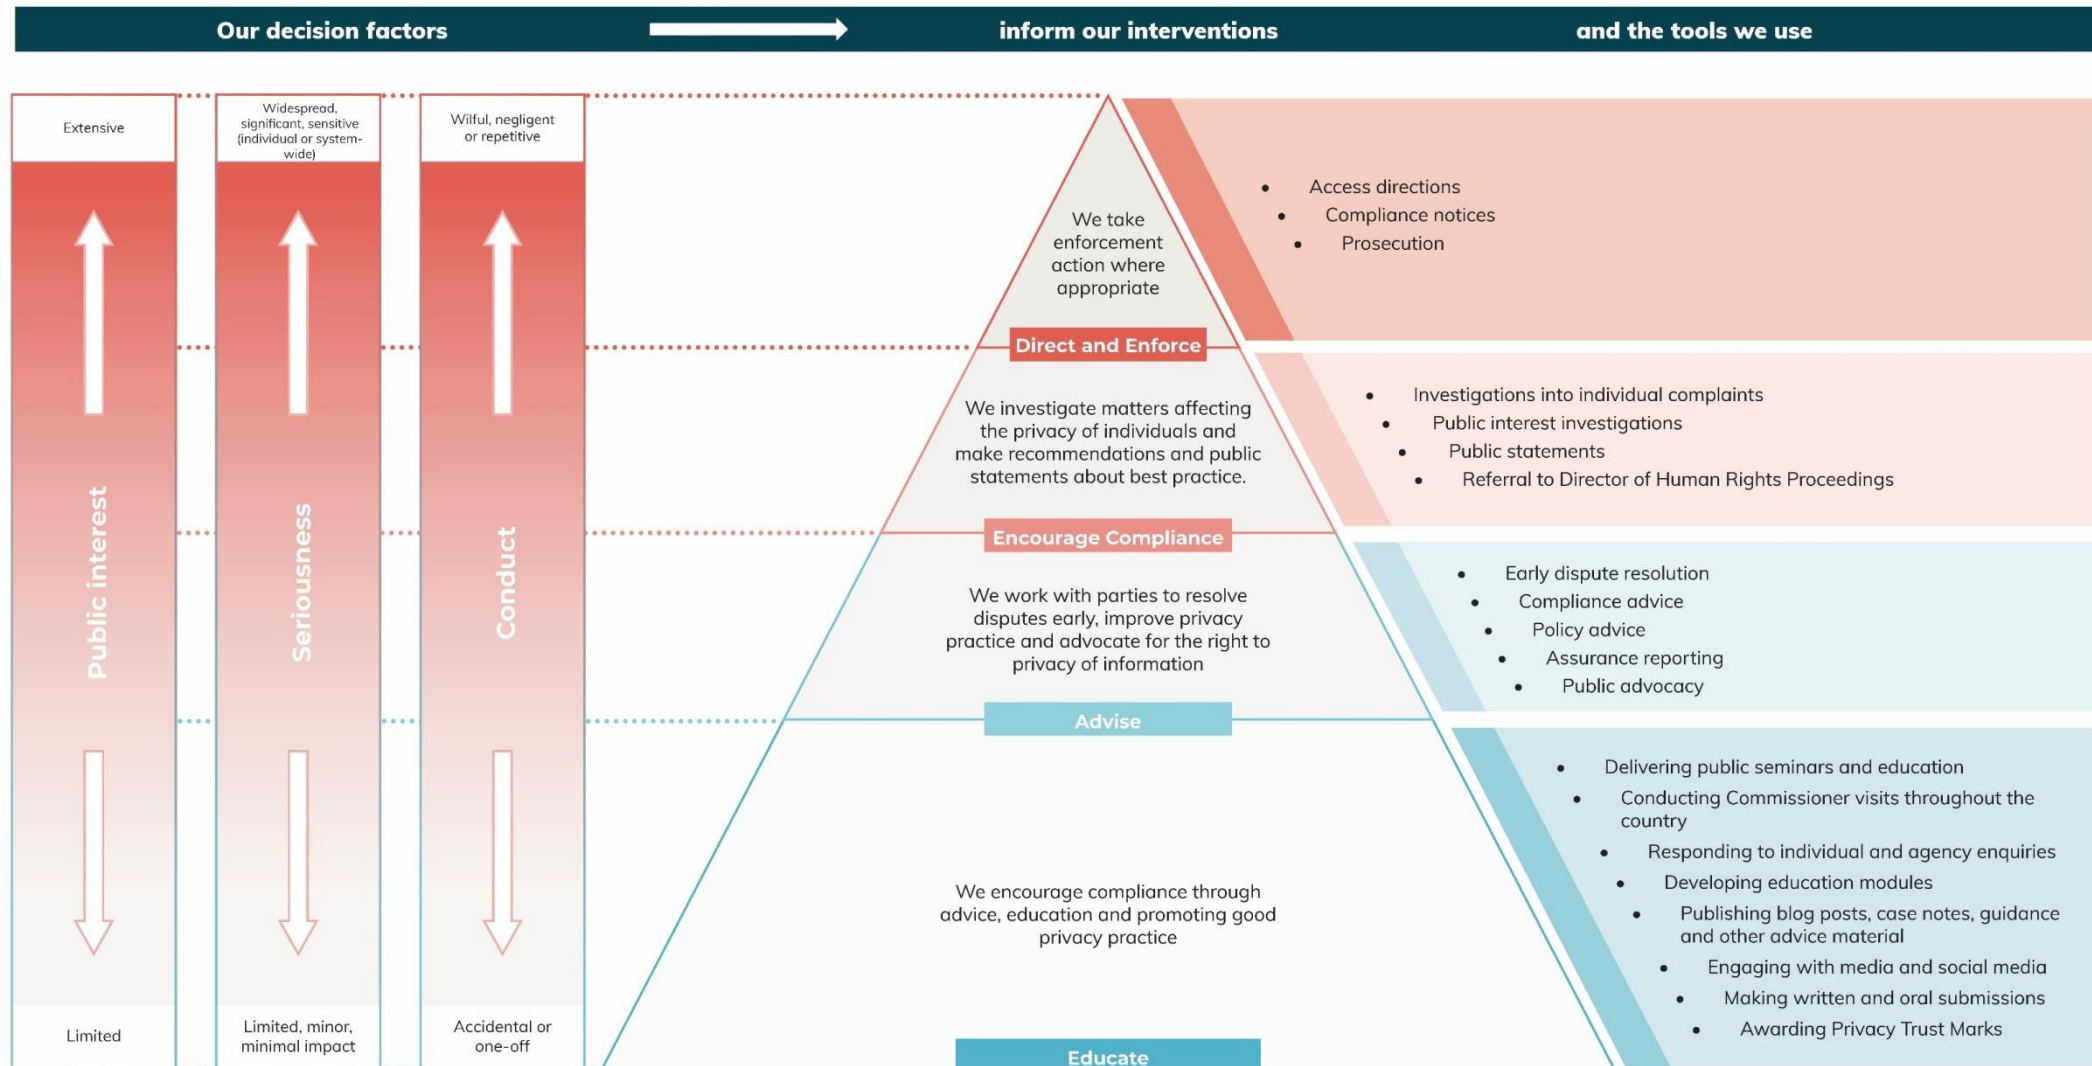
Our decision factors inform our interventions and the tools we use

Extensive

Public interest

Limited

Widespread, significant, sensitive (individual or system-wide)

Seriousness

Limited, minor, minimal impact

Wilful, negligent or repetitive

Conduct

Accidental or one-off

We take enforcement action where appropriate

Direct and Enforce

We investigate matters affecting the privacy of individuals and make recommendations and public statements about best practice.

Encourage Compliance

We work with parties to resolve disputes early, improve privacy practice and advocate for the right to privacy of information

Advise

We encourage compliance through advice, education and promoting good privacy practice

Educate

- Access directions
- Compliance notices
- Prosecution

- Investigations into individual complaints
- Public interest investigations
- Public statements
- Referral to Director of Human Rights Proceedings

- Early dispute resolution
- Compliance advice
- Policy advice
- Assurance reporting
- Public advocacy

- Delivering public seminars and education
- Conducting Commissioner visits throughout the country
- Responding to individual and agency enquiries
- Developing education modules
- Publishing blog posts, case notes, guidance and other advice material
- Engaging with media and social media
- Making written and oral submissions
- Awarding Privacy Trust Marks